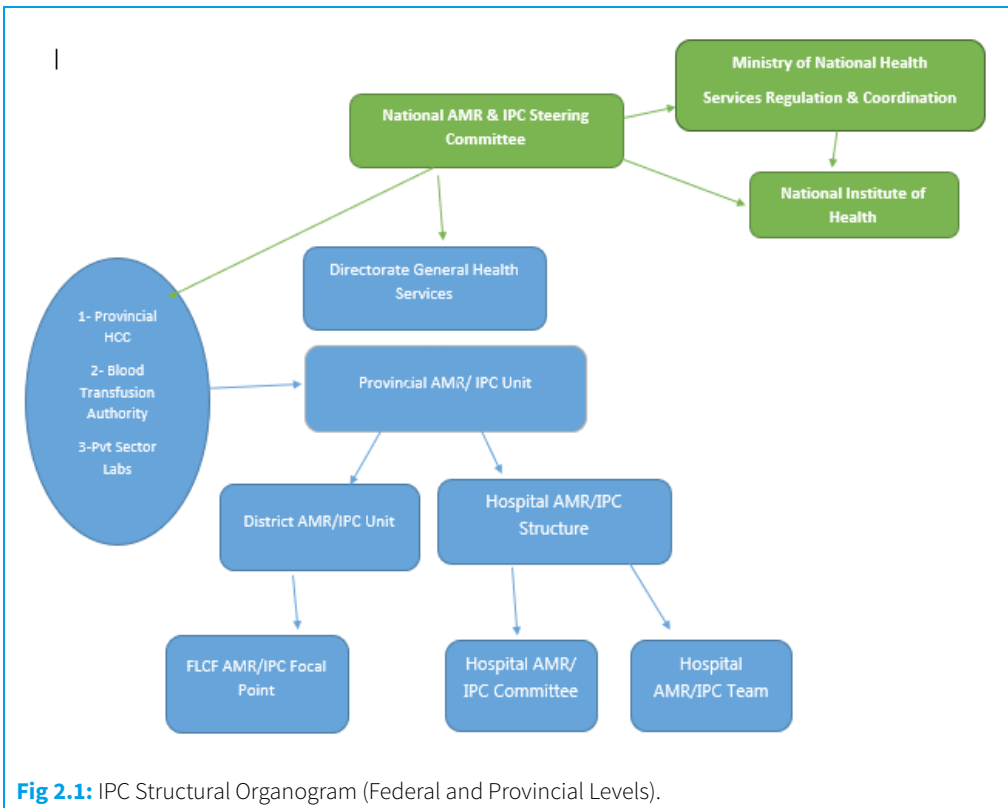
|

Ministry of National Health Services Regulation & Coordination

National AMR & IPC Steering Committee

National Institute of Health

Directorate General Health Services

1- Provincial HCC

2- Blood Transfusion Authority

3-Pvt Sector Labs

Provincial AMR/ IPC Unit

District AMR/IPC Unit

Hospital AMR/IPC Structure

FLCF AMR/IPC Focal Point

Hospital AMR/ IPC Committee

Hospital AMR/IPC Team

**Fig 2.1:** IPC Structural Organogram (Federal and Provincial Levels).